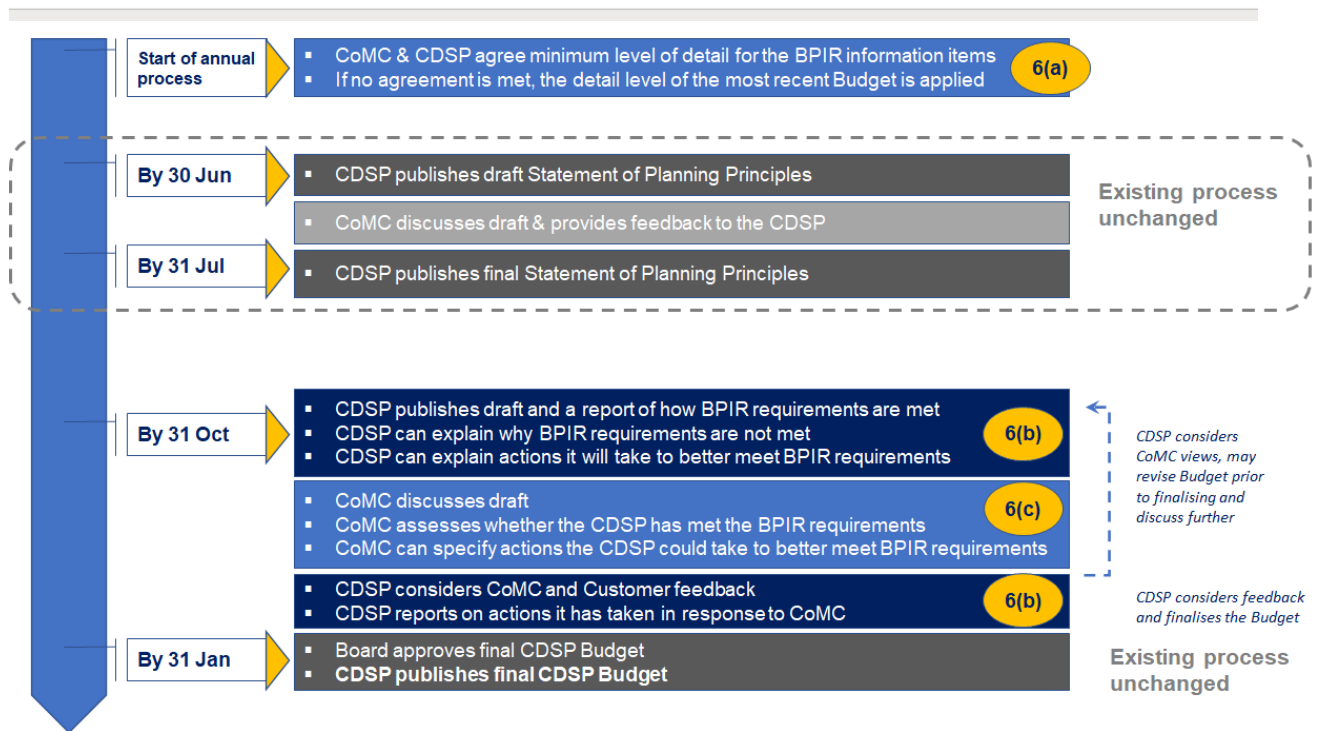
Start of annual process

- CoMC & CDSP agree minimum level of detail for the BPIR information items
- If no agreement is met, the detail level of the most recent Budget is applied

6(a)

By 30 Jun

- CDSP publishes draft Statement of Planning Principles

- CoMC discusses draft & provides feedback to the CDSP

By 31 Jul

- CDSP publishes final Statement of Planning Principles

Existing process unchanged

By 31 Oct

- CDSP publishes draft and a report of how BPIR requirements are met
- CDSP can explain why BPIR requirements are not met
- CDSP can explain actions it will take to better meet BPIR requirements

6(b)

- CoMC discusses draft
- CoMC assesses whether the CDSP has met the BPIR requirements
- CoMC can specify actions the CDSP could take to better meet BPIR requirements

6(c)

CDSP considers CoMC views, may revise Budget prior to finalising and discuss further

- CDSP considers CoMC and Customer feedback
- CDSP reports on actions it has taken in response to CoMC

6(b)

CDSP considers feedback and finalises the Budget

By 31 Jan

- Board approves final CDSP Budget
- CDSP publishes final CDSP Budget

Existing process unchanged